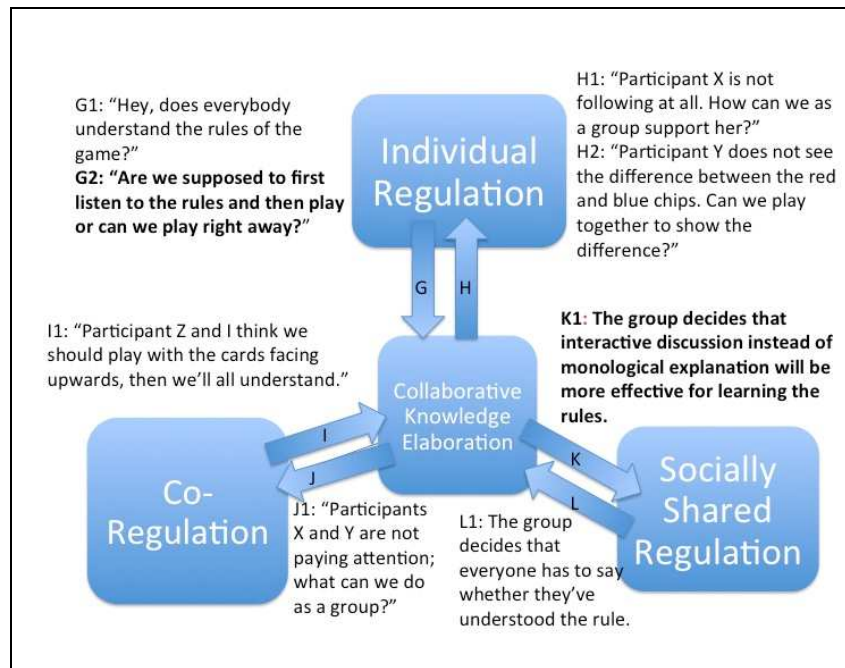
G1: “Hey, does everybody understand the rules of the game?”
**G2: “Are we supposed to first listen to the rules and then play or can we play right away?”**

Individual Regulation

H1: “Participant X is not following at all. How can we as a group support her?”
H2: “Participant Y does not see the difference between the red and blue chips. Can we play together to show the difference?”

G

H

I1: “Participant Z and I think we should play with the cards facing upwards, then we’ll all understand.”

**K1: The group decides that interactive discussion instead of monological explanation will be more effective for learning the rules.**

Collaborative Knowledge Elaboration

I

J

K

L

Co-Regulation

Socially Shared Regulation

J1: “Participants X and Y are not paying attention; what can we do as a group?”

L1: The group decides that everyone has to say whether they’ve understood the rule.